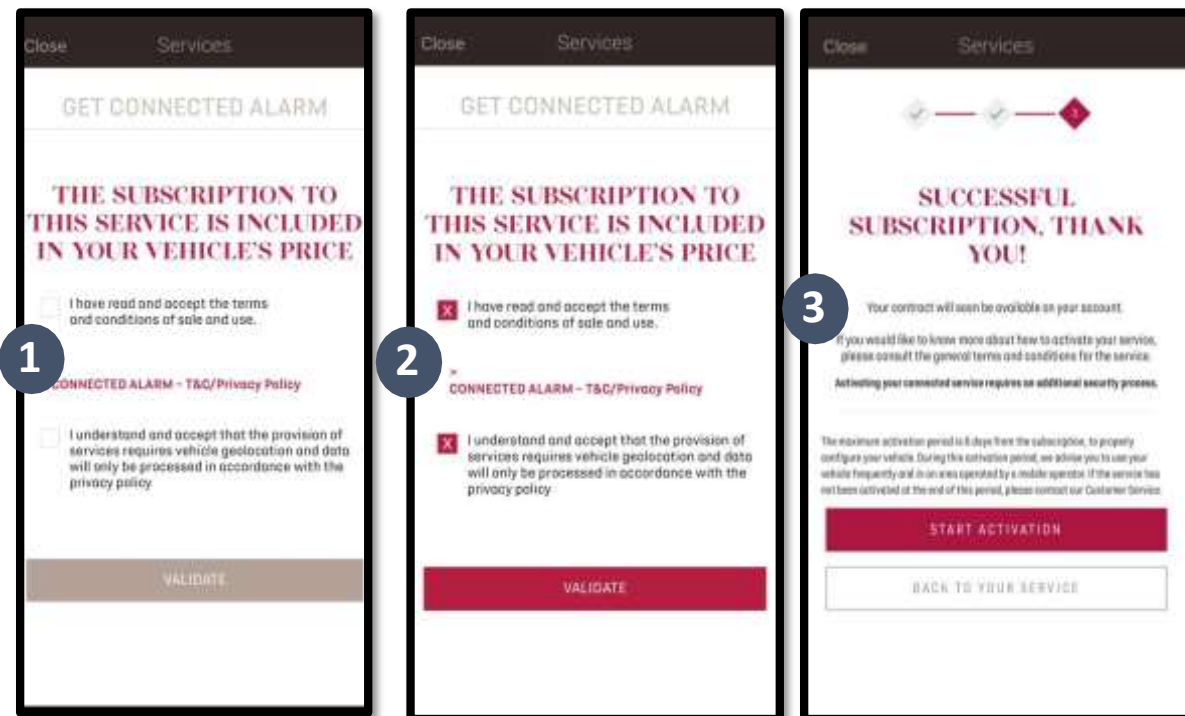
Close Services

GET CONNECTED ALARM

THE SUBSCRIPTION TO THIS SERVICE IS INCLUDED IN YOUR VEHICLE'S PRICE

I have read and accept the terms and conditions of sale and use.

1

CONNECTED ALARM - T&C/Privacy Policy

I understand and accept that the provision of services requires vehicle geolocation and data will only be processed in accordance with the privacy policy

VALIDATE

Close Services

GET CONNECTED ALARM

THE SUBSCRIPTION TO THIS SERVICE IS INCLUDED IN YOUR VEHICLE'S PRICE

I have read and accept the terms and conditions of sale and use.

2

CONNECTED ALARM - T&C/Privacy Policy

I understand and accept that the provision of services requires vehicle geolocation and data will only be processed in accordance with the privacy policy

VALIDATE

Close Services

SUCCESSFUL SUBSCRIPTION, THANK YOU!

3

Your contract will soon be available on your account.

If you would like to know more about how to activate your service, please consult the general terms and conditions for the service.

Activating your connected service requires an additional security process.

The maximum activation period is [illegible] days from the subscription, to properly configure your vehicle. During this activation period, we advise you to use your vehicle frequently and in an area operated by a mobile operator. If the service has not been activated at the end of this period, please contact our Customer Service.

START ACTIVATION

BACK TO YOUR SERVICE